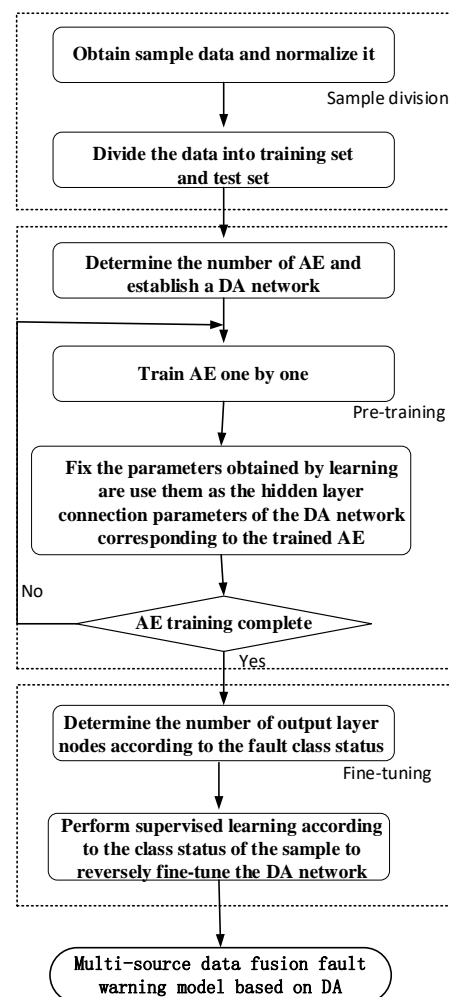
Obtain sample data and normalize it

Sample division

Divide the data into training set and test set

Determine the number of AE and establish a DA network

Train AE one by one

Pre-training

Fix the parameters obtained by learning are use them as the hidden layer connection parameters of the DA network corresponding to the trained AE

No

AE training complete

Yes

Determine the number of output layer nodes according to the fault class status

Fine-tuning

Perform supervised learning according to the class status of the sample to reversely fine-tune the DA network

Multi-source data fusion fault warning model based on DA